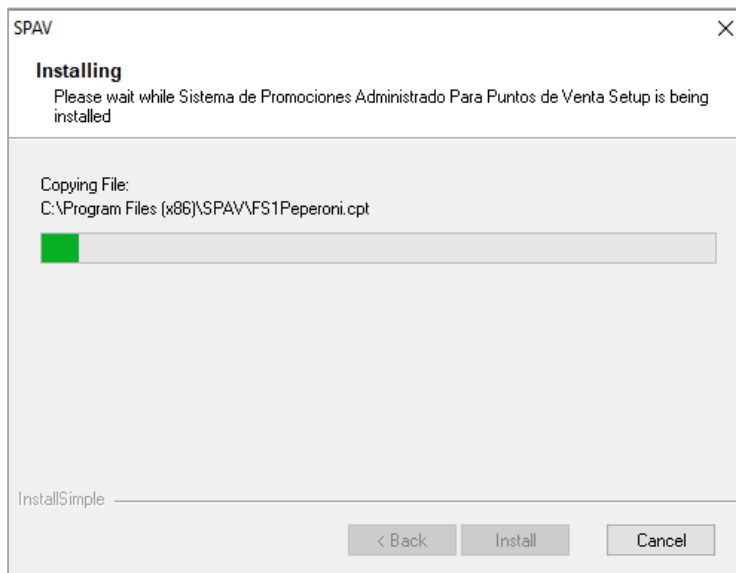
SPAV

Installing

Please wait while Sistema de Promociones Administrado Para Puntos de Venta Setup is being installed

Copying File:
C:\Program Files (x86)\SPAV\FS1Peperoni.cpt

InstallSimple

< Back
Install
Cancel